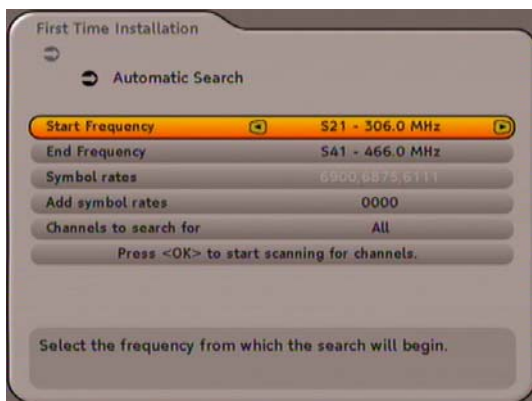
First Time Installation

Automatic Search

| Start Frequency | S21 - 306.0 MHz |
|---|---|
| End Frequency | S41 - 466.0 MHz |
| Symbol rates | 6900,6875,6111 |
| Add symbol rates | 0000 |
| Channels to search for | All |

Press <OK> to start scanning for channels.

Select the frequency from which the search will begin.